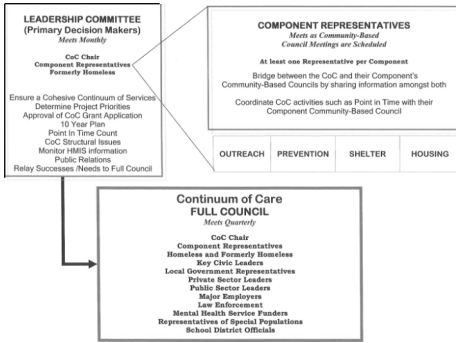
LEADERSHIP COMMITTEE
(Primary Decision Makers)
Meets Monthly

CoC Chair
Component Representatives
Formerly Homeless

Ensure a Cohesive Continuum of Services
Determine Project Priorities
Approval of CoC Grant Application
10 Year Plan
Point In Time Count
CoC Structural Issues
Monitor HMIS information
Public Relations
Relay Successes /Needs to Full Council

COMPONENT REPRESENTATIVES
Meets as Community-Based Council Meetings are Scheduled

At least one Representative per Component

Bridge between the CoC and their Component's Community-Based Councils by sharing information amongst both

Coordinate CoC activities such as Point in Time with their Component Community-Based Council

OUTREACH | PREVENTION | SHELTER | HOUSING

Continuum of Care
FULL COUNCIL
Meets Quarterly

CoC Chair
Component Representatives
Homeless and Formerly Homeless
Key Civic Leaders
Local Government Representatives
Private Sector Leaders
Public Sector Leaders
Major Employers
Law Enforcement
Mental Health Service Funders
Representatives of Special Populations
School District Officials